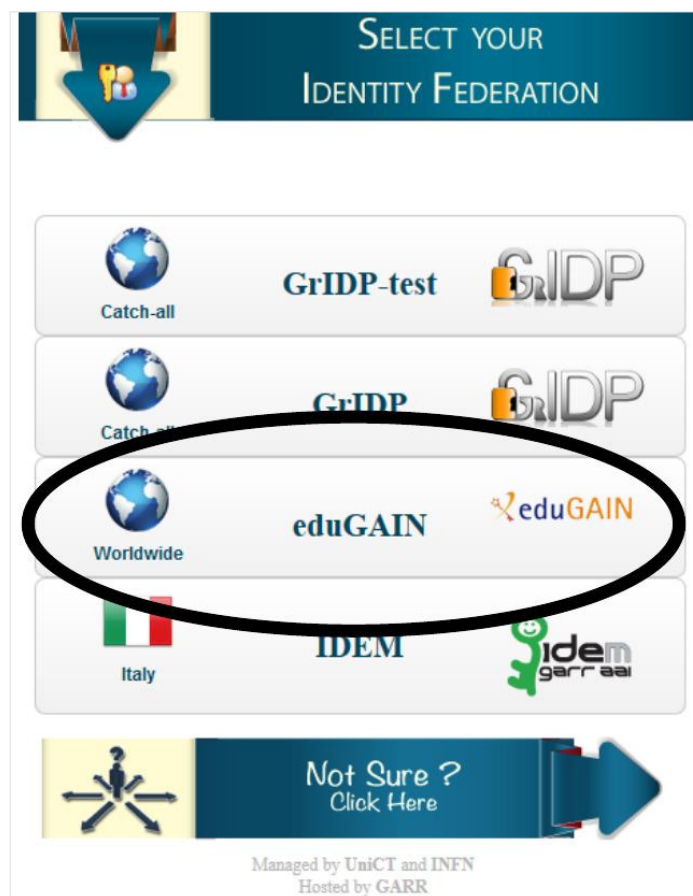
SELECT YOUR IDENTITY FEDERATION

Catch-all
GrIDP-test
GrIDP

Catch-all
GrIDP
GrIDP

Worldwide
eduGAIN
eduGAIN

Italy
IDEM
idem garr aai

Not Sure ?
Click Here

Managed by UniCT and INFN
Hosted by GARR